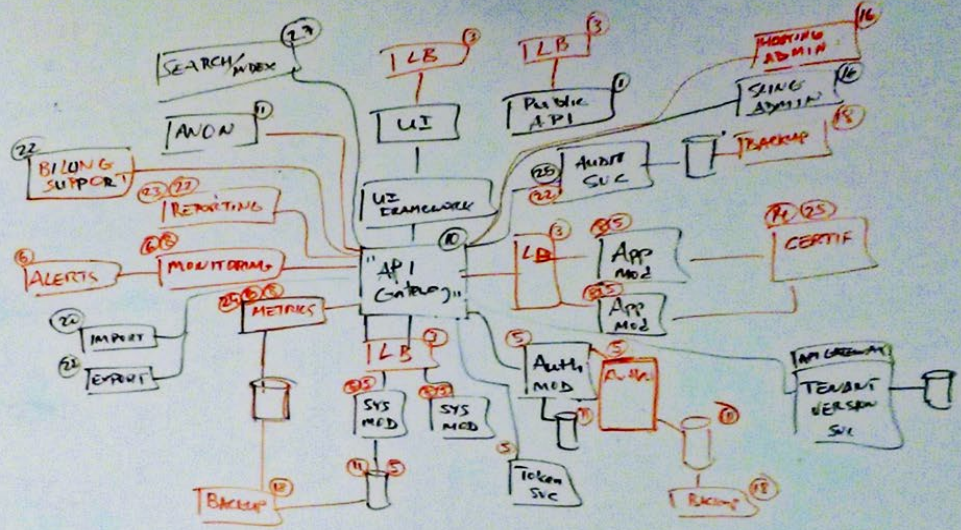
SEARCH/INDEX 27

LB 3

LB 3

HOSTING ADMIN 16

UI

Public API 1

SVNG ADMIN 16

ANON 11

BACKUP 18

22 BILLING SUPPORT

25 AUDIT SVC 22

23 27 REPORTING

UI FRAMEWORK

10

14 25 CERTIF

6 ALERTS

6 8 MONITORING

"API Gateway"

LB 3

5 5 App Mod

5 5 App Mod

22 IMPORT

24 5 8 METRICS

22 EXPORT

LB 9

5 Auth MOD

5 Auth

API GATEWAY

TENANT VERSION SVC

5 5 SYS MOD

5 SYS MOD

11

5

11 5

5 Token Svc

BACKUP 18

BACKUP 18